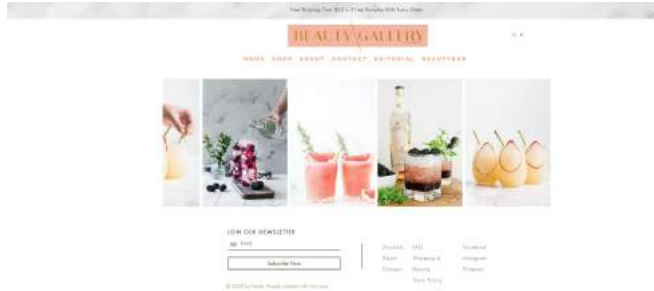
Free Shipping Over $60 | 3 Free Samples With Every Order

BEAUTY GALLERY

HOME SHOP ABOUT CONTACT EDITORIAL BEAUTYBAR

JOIN OUR NEWSLETTER

Email

Subscribe Now

Products About Contact

FAQ Shipping & Returns Store Policy

Facebook Instagram Pinterest

© 2023 by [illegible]